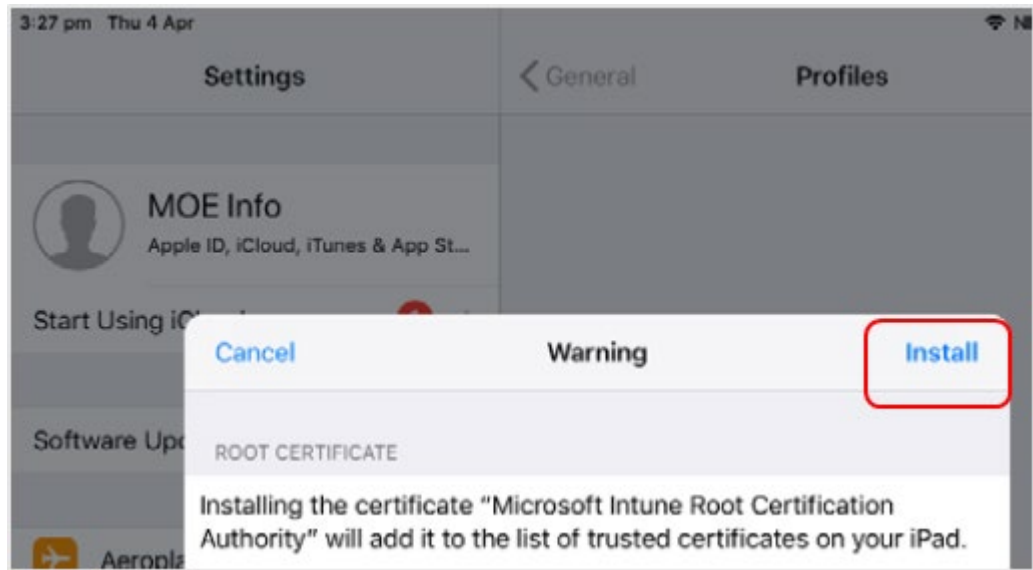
3:27 pm Thu 4 Apr

Settings

General

Profiles

MOE Info

Apple ID, iCloud, iTunes & App St...

Start Using iC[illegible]

Software Upd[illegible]

Aeropla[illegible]

Cancel

Warning

Install

ROOT CERTIFICATE

Installing the certificate "Microsoft Intune Root Certification Authority" will add it to the list of trusted certificates on your iPad.